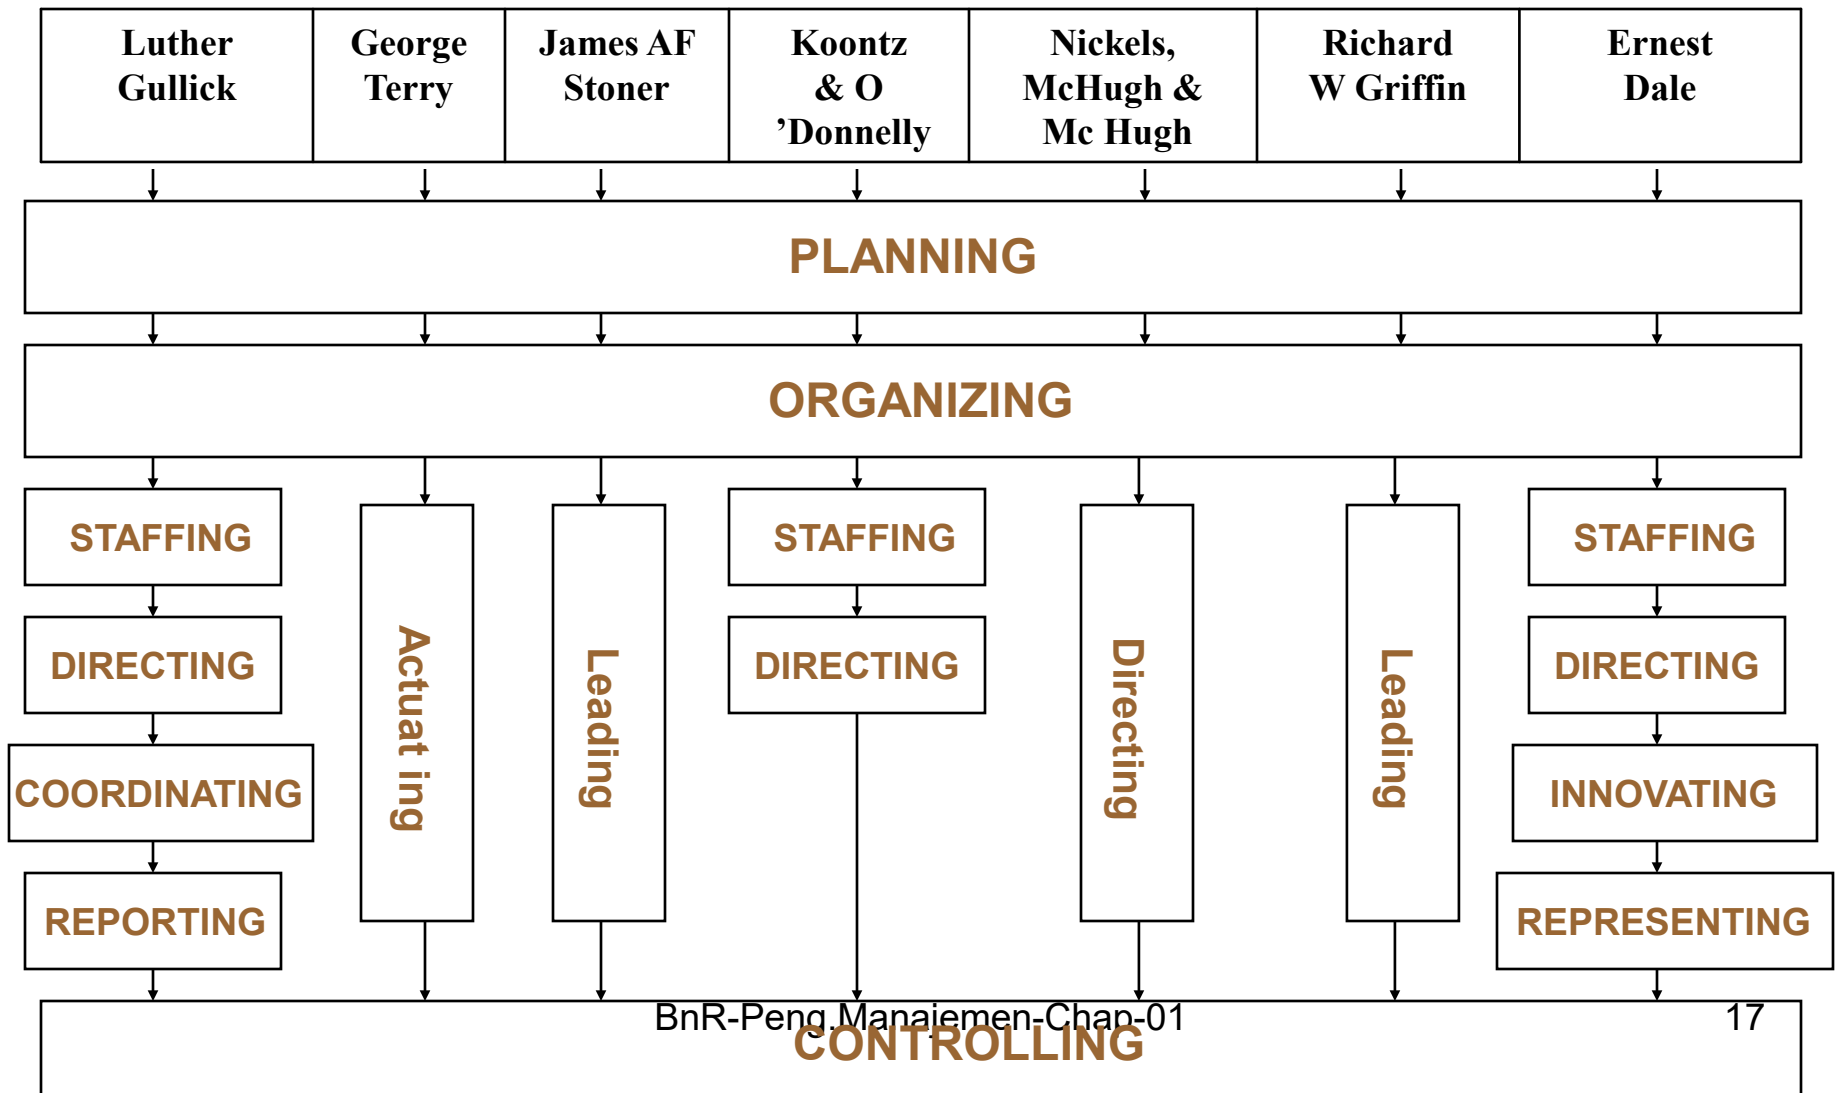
| Luther Gullick | George Terry | James AF Stoner | Koontz & O 'Donnelly | Nickels, McHugh & Mc Hugh | Richard W Griffin | Ernest Dale |
|---|---|---|---|---|---|---|

PLANNING

ORGANIZING

STAFFING

DIRECTING

COORDINATING

REPORTING

Actuat ing

Leading

STAFFING

DIRECTING

Directing

Leading

STAFFING

DIRECTING

INNOVATING

REPRESENTING

BnR-Peng.Manajemen-Chap-01

CONTROLLING

17